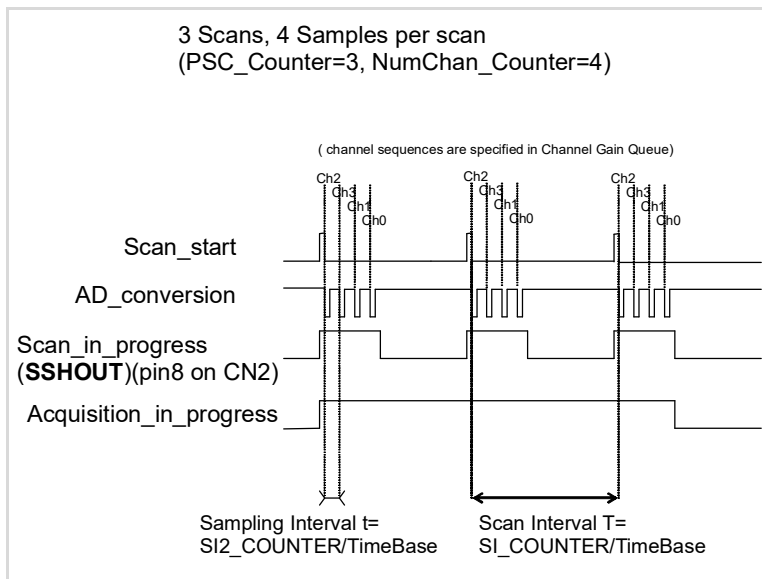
3 Scans, 4 Samples per scan
(PSC_Counter=3, NumChan_Counter=4)

( channel sequences are specified in Channel Gain Queue)

Ch2
Ch3
Ch1
Ch0

Ch2
Ch3
Ch1
Ch0

Ch2
Ch3
Ch1
Ch0

Scan_start

AD_conversion

Scan_in_progress
(**SSHOUT**)(pin8 on CN2)

Acquisition_in_progress

Sampling Interval t=
SI2_COUNTER/TimeBase

Scan Interval T=
SI_COUNTER/TimeBase